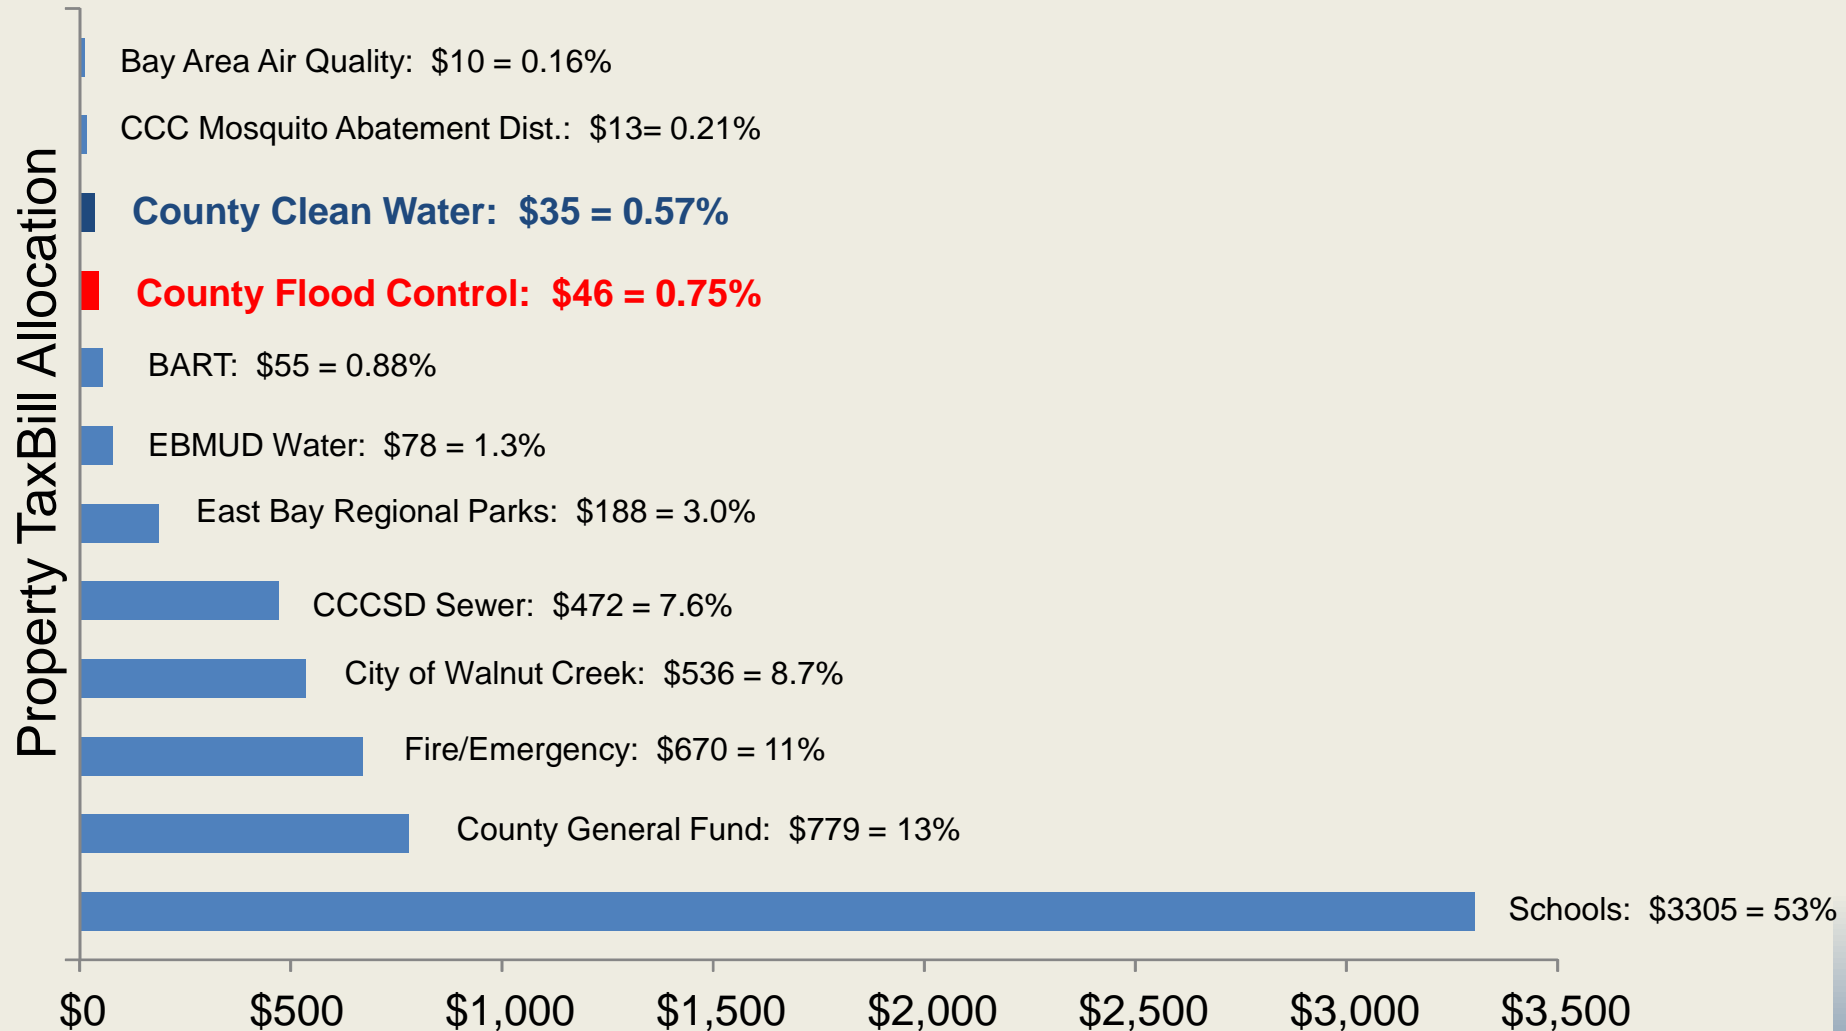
Property TaxBill Allocation

Bay Area Air Quality: \$10 = 0.16%

CCC Mosquito Abatement Dist.: \$13= 0.21%

County Clean Water: \$35 = 0.57%

County Flood Control: \$46 = 0.75%

BART: \$55 = 0.88%

EBMUD Water: \$78 = 1.3%

East Bay Regional Parks: \$188 = 3.0%

CCCSD Sewer: \$472 = 7.6%

City of Walnut Creek: \$536 = 8.7%

Fire/Emergency: \$670 = 11%

County General Fund: \$779 = 13%

Schools: \$3305 = 53%

\$0 \$500 \$1,000 \$1,500 \$2,000 \$2,500 \$3,000 \$3,500